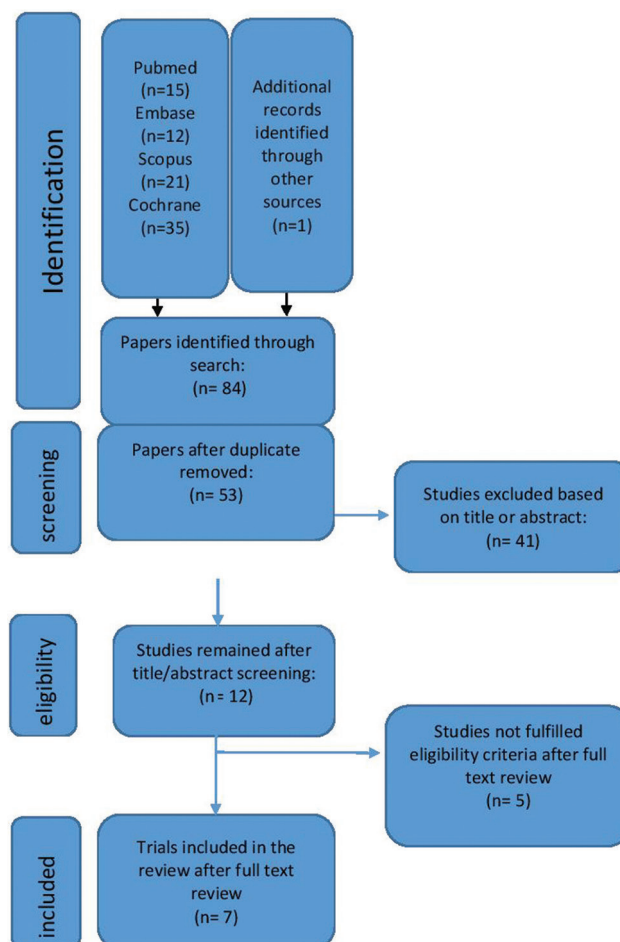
Identification

Pubmed (n=15) Embase (n=12) Scopus (n=21) Cochrane (n=35)

Additional records identified through other sources (n=1)

Papers identified through search: (n= 84)

screening

Papers after duplicate removed: (n= 53)

Studies excluded based on title or abstract: (n= 41)

eligibility

Studies remained after title/abstract screening: (n= 12)

Studies not fulfilled eligibility criteria after full text review (n= 5)

included

Trials included in the review after full text review (n= 7)